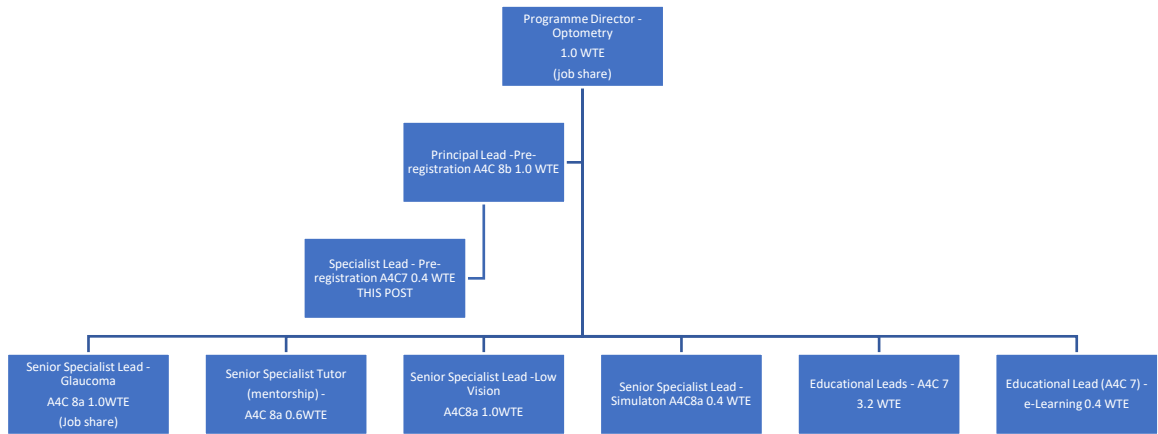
Programme Director - Optometry
1.0 WTE
(job share)

Principal Lead -Pre-registration A4C 8b 1.0 WTE

Specialist Lead - Pre-registration A4C7 0.4 WTE THIS POST

Senior Specialist Lead - Glaucoma
A4C 8a 1.0WTE
(Job share)

Senior Specialist Tutor (mentorship) -
A4C 8a 0.6WTE

Senior Specialist Lead -Low Vision
A4C8a 1.0WTE

Senior Specialist Lead - Simulaton A4C8a 0.4 WTE

Educational Leads - A4C 7
3.2 WTE

Educational Lead (A4C 7) - e-Learning 0.4 WTE